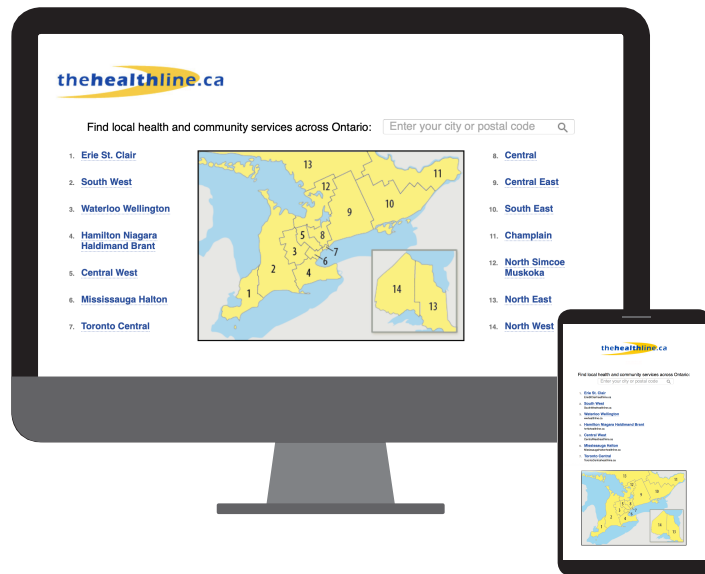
thehealthline.ca

Find local health and community services across Ontario: Enter your city or postal code

1. Erie St. Clair
2. South West
3. Waterloo Wellington
4. Hamilton Niagara Haldimand Brant
5. Central West
6. Mississauga Halton
7. Toronto Central

13 11 12 9 10 5 8 3 7 6 2 4 1 14 13

8. Central
9. Central East
10. South East
11. Champlain
12. North Simcoe Muskoka
13. North East
14. North West

thehealthline.ca

Find local health and community services across Ontario:
Enter your city or postal code

Erie St. Clair
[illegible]
South West
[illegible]
Waterloo Wellington
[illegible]
Hamilton Niagara Haldimand Brant
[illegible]
Central West
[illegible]
Mississauga Halton
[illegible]
Toronto Central
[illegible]